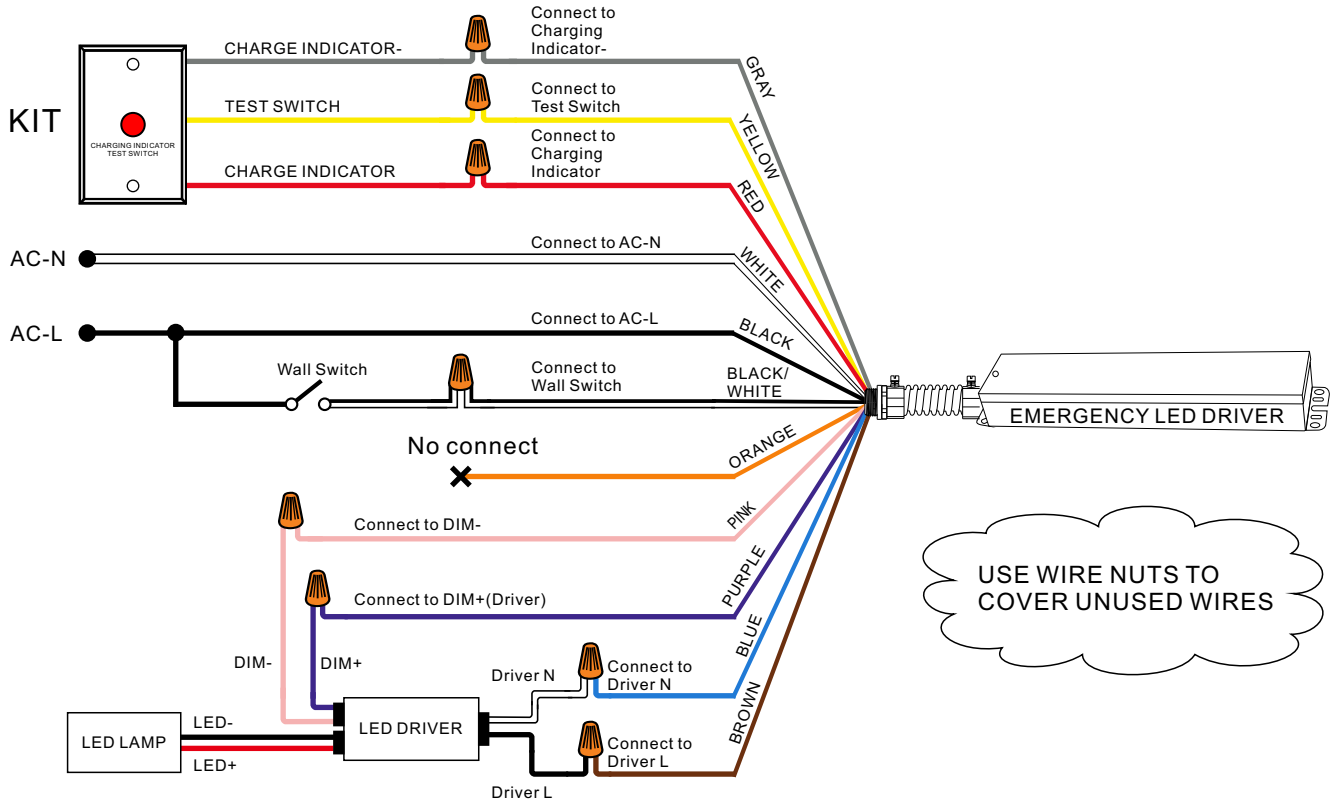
KIT

CHARGING INDICATOR
TEST SWITCH

CHARGE INDICATOR-

Connect to Charging Indicator-

GRAY

TEST SWITCH

Connect to Test Switch

YELLOW

CHARGE INDICATOR

Connect to Charging Indicator

RED

AC-N

Connect to AC-N

WHITE

AC-L

Connect to AC-L

BLACK

Wall Switch

Connect to Wall Switch

BLACK/ WHITE

EMERGENCY LED DRIVER

No connect

ORANGE

Connect to DIM-

PINK

Connect to DIM+(Driver)

PURPLE

USE WIRE NUTS TO COVER UNUSED WIRES

DIM-

DIM+

Driver N

Connect to Driver N

BLUE

LED LAMP

LED-

LED+

LED DRIVER

Connect to Driver L

BROWN

Driver L